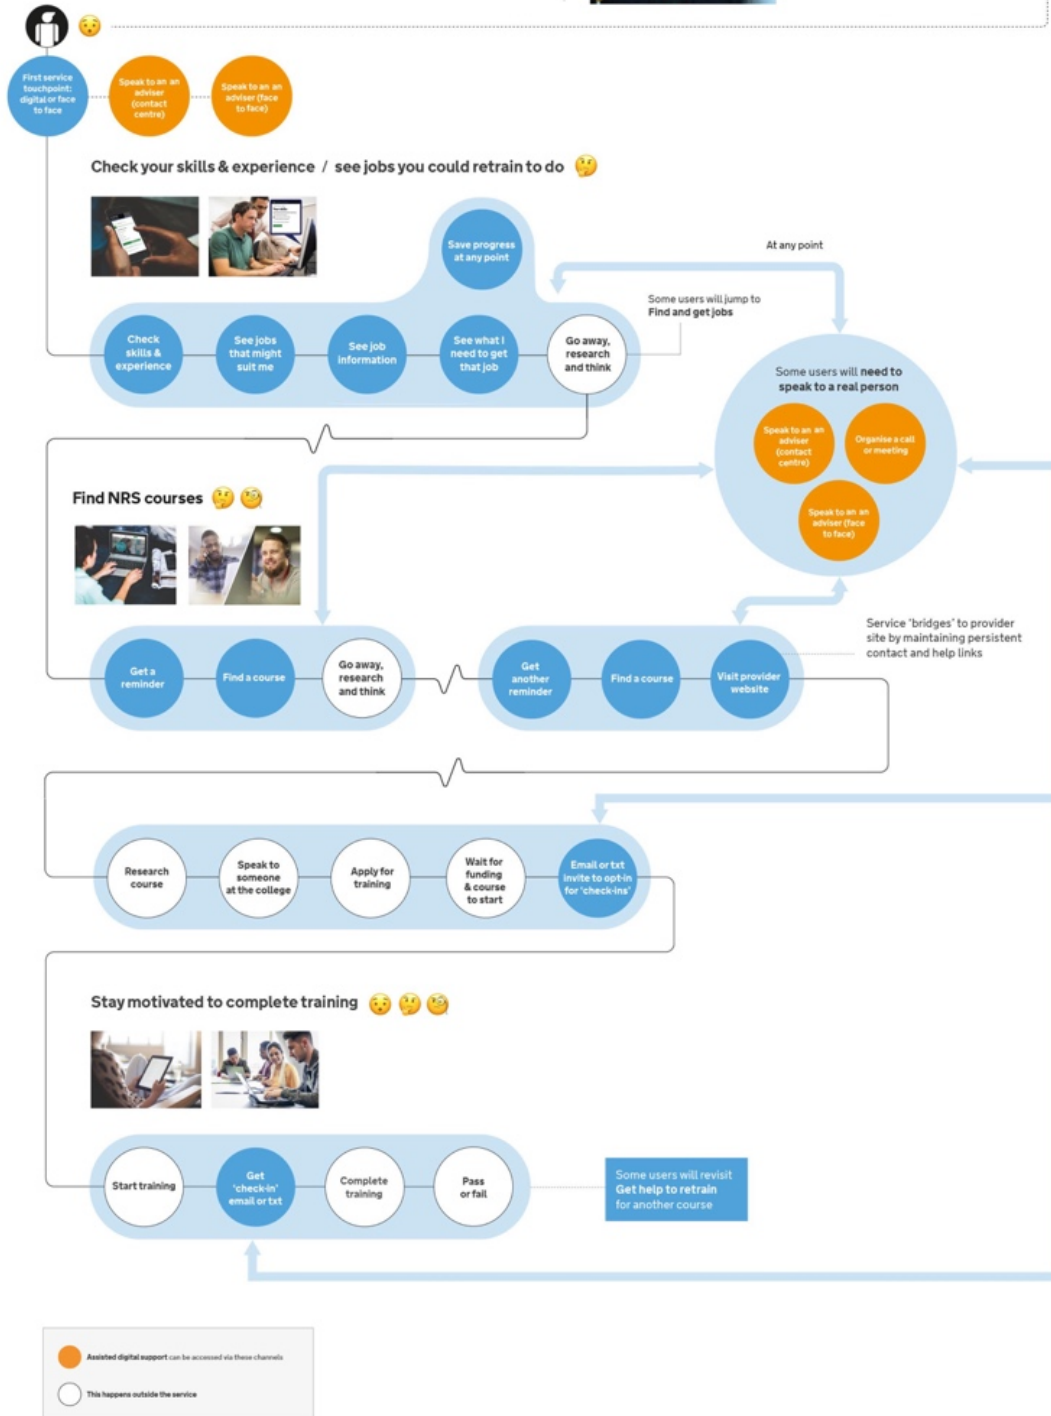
First service touchpoint: digital or face to face

Speak to an an adviser (contact centre)

Speak to an an adviser (face to face)

Check your skills & experience / see jobs you could retrain to do

Save progress at any point

At any point

Some users will jump to Find and get jobs

Check skills & experience

See jobs that might suit me

See job information

See what I need to get that job

Go away, research and think

Some users will need to speak to a real person

Speak to an an adviser (contact centre)

Organise a call or meeting

Speak to an an adviser (face to face)

Find NRS courses

Service 'bridges' to provider site by maintaining persistent contact and help links

Get a reminder

Find a course

Go away, research and think

Get another reminder

Find a course

Visit provider website

Research course

Speak to someone at the college

Apply for training

Wait for funding & course to start

Email or txt invite to opt-in for 'check-ins'

Stay motivated to complete training

Start training

Get 'check-in' email or txt

Complete training

Pass or fail

Some users will revisit Get help to retrain for another course

Assisted digital support can be accessed via these channels

This happens outside the service